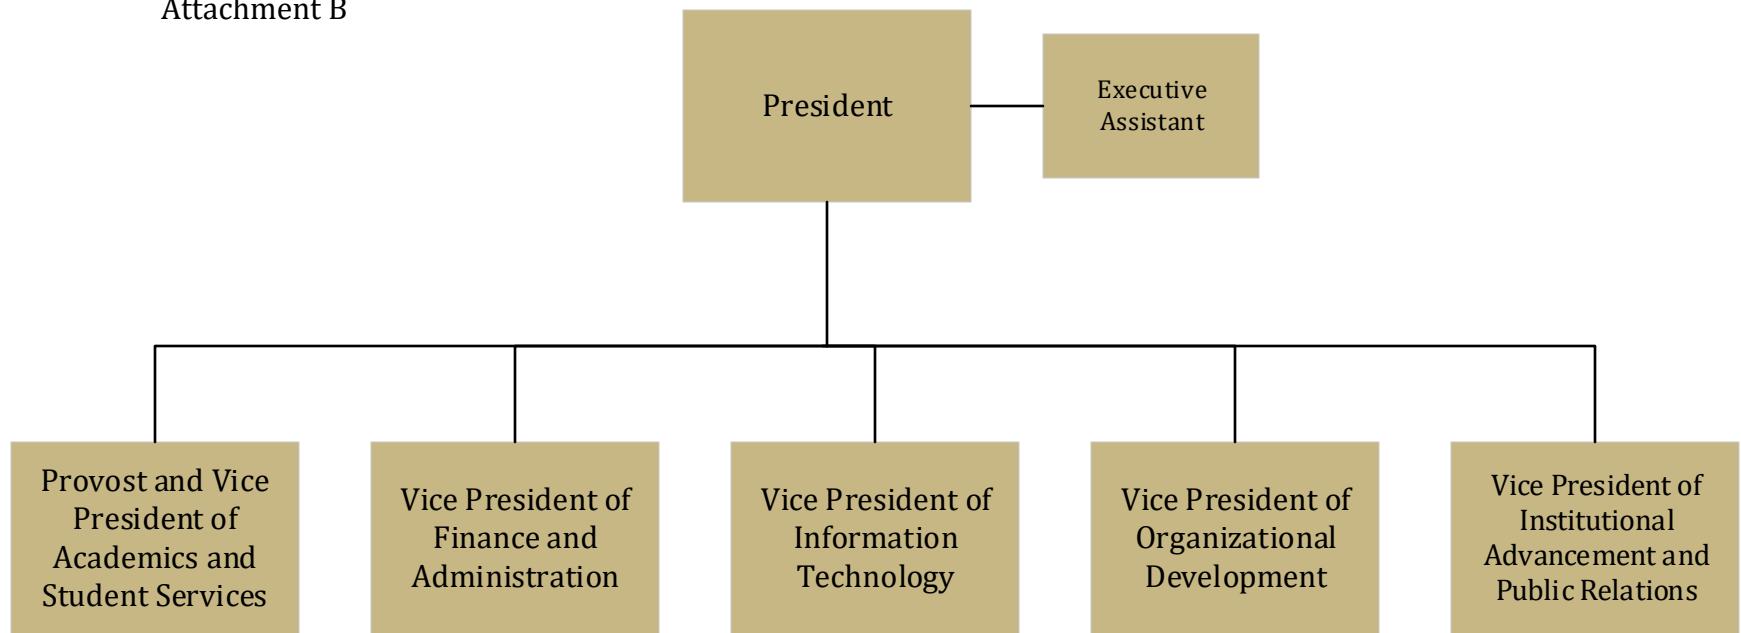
Attachment B

President

Executive Assistant

Provost and Vice President of Academics and Student Services

Vice President of Finance and Administration

Vice President of Information Technology

Vice President of Organizational Development

Vice President of Institutional Advancement and Public Relations